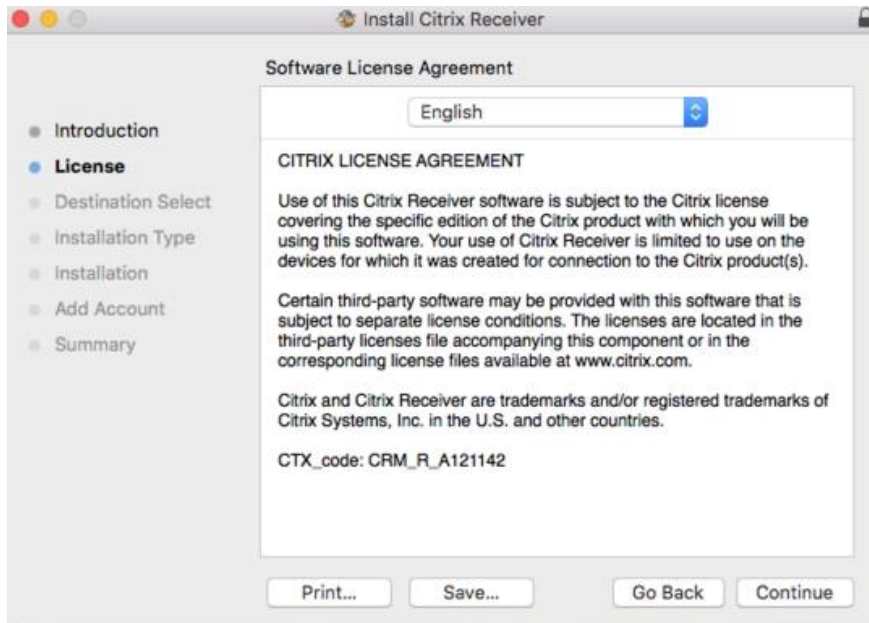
Install Citrix Receiver

Software License Agreement

English

Introduction
License
Destination Select
Installation Type
Installation
Add Account
Summary

CITRIX LICENSE AGREEMENT

Use of this Citrix Receiver software is subject to the Citrix license covering the specific edition of the Citrix product with which you will be using this software. Your use of Citrix Receiver is limited to use on the devices for which it was created for connection to the Citrix product(s).

Certain third-party software may be provided with this software that is subject to separate license conditions. The licenses are located in the third-party licenses file accompanying this component or in the corresponding license files available at www.citrix.com.

Citrix and Citrix Receiver are trademarks and/or registered trademarks of Citrix Systems, Inc. in the U.S. and other countries.

CTX_code: CRM_R_A121142

Print...
Save...
Go Back
Continue